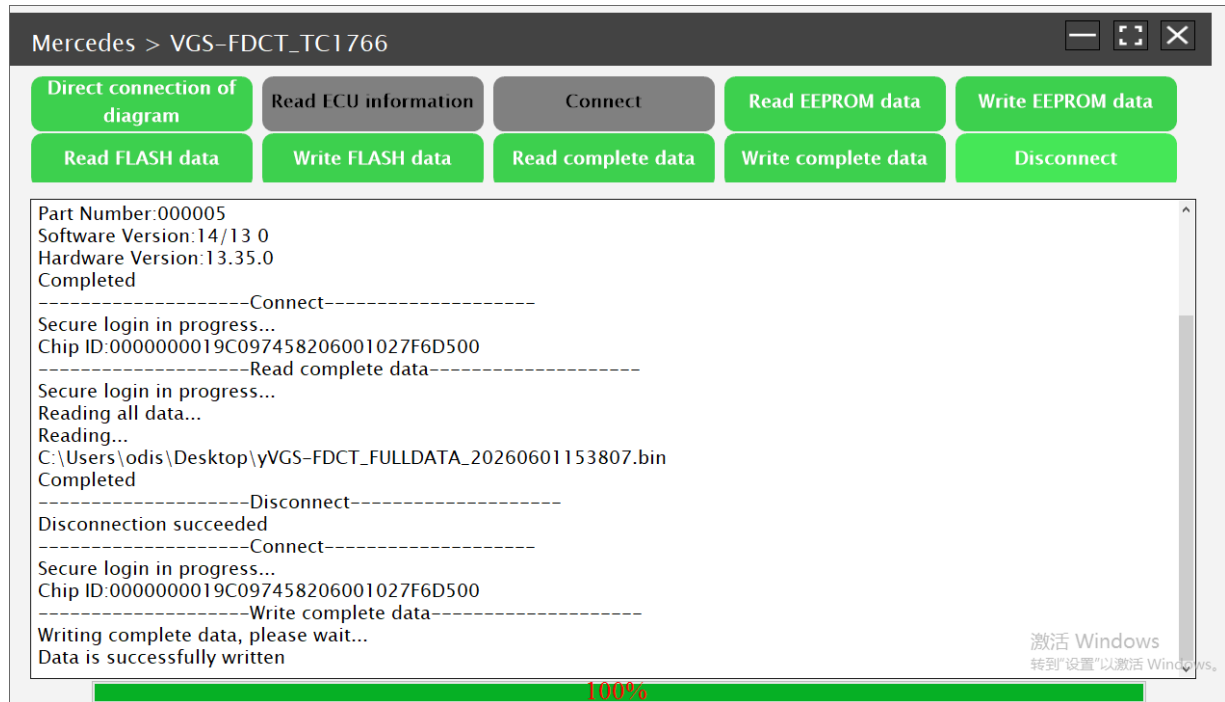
Mercedes > VGS-FDCT_TC1766

Direct connection of diagram
Read ECU information
Connect
Read EEPROM data
Write EEPROM data
Read FLASH data
Write FLASH data
Read complete data
Write complete data
Disconnect

Part Number:000005
Software Version:14/13 0
Hardware Version:13.35.0
Completed
--------------------Connect--------------------
Secure login in progress...
Chip ID:0000000019C097458206001027F6D500
--------------------Read complete data--------------------
Secure login in progress...
Reading all data...
Reading...
C:\Users\odis\Desktop\yVGS-FDCT_FULLDATA_20260601153807.bin
Completed
--------------------Disconnect--------------------
Disconnection succeeded
--------------------Connect--------------------
Secure login in progress...
Chip ID:0000000019C097458206001027F6D500
--------------------Write complete data--------------------
Writing complete data, please wait...
Data is successfully written

激活 Windows
转到"设置"以激活 Windows。

100%